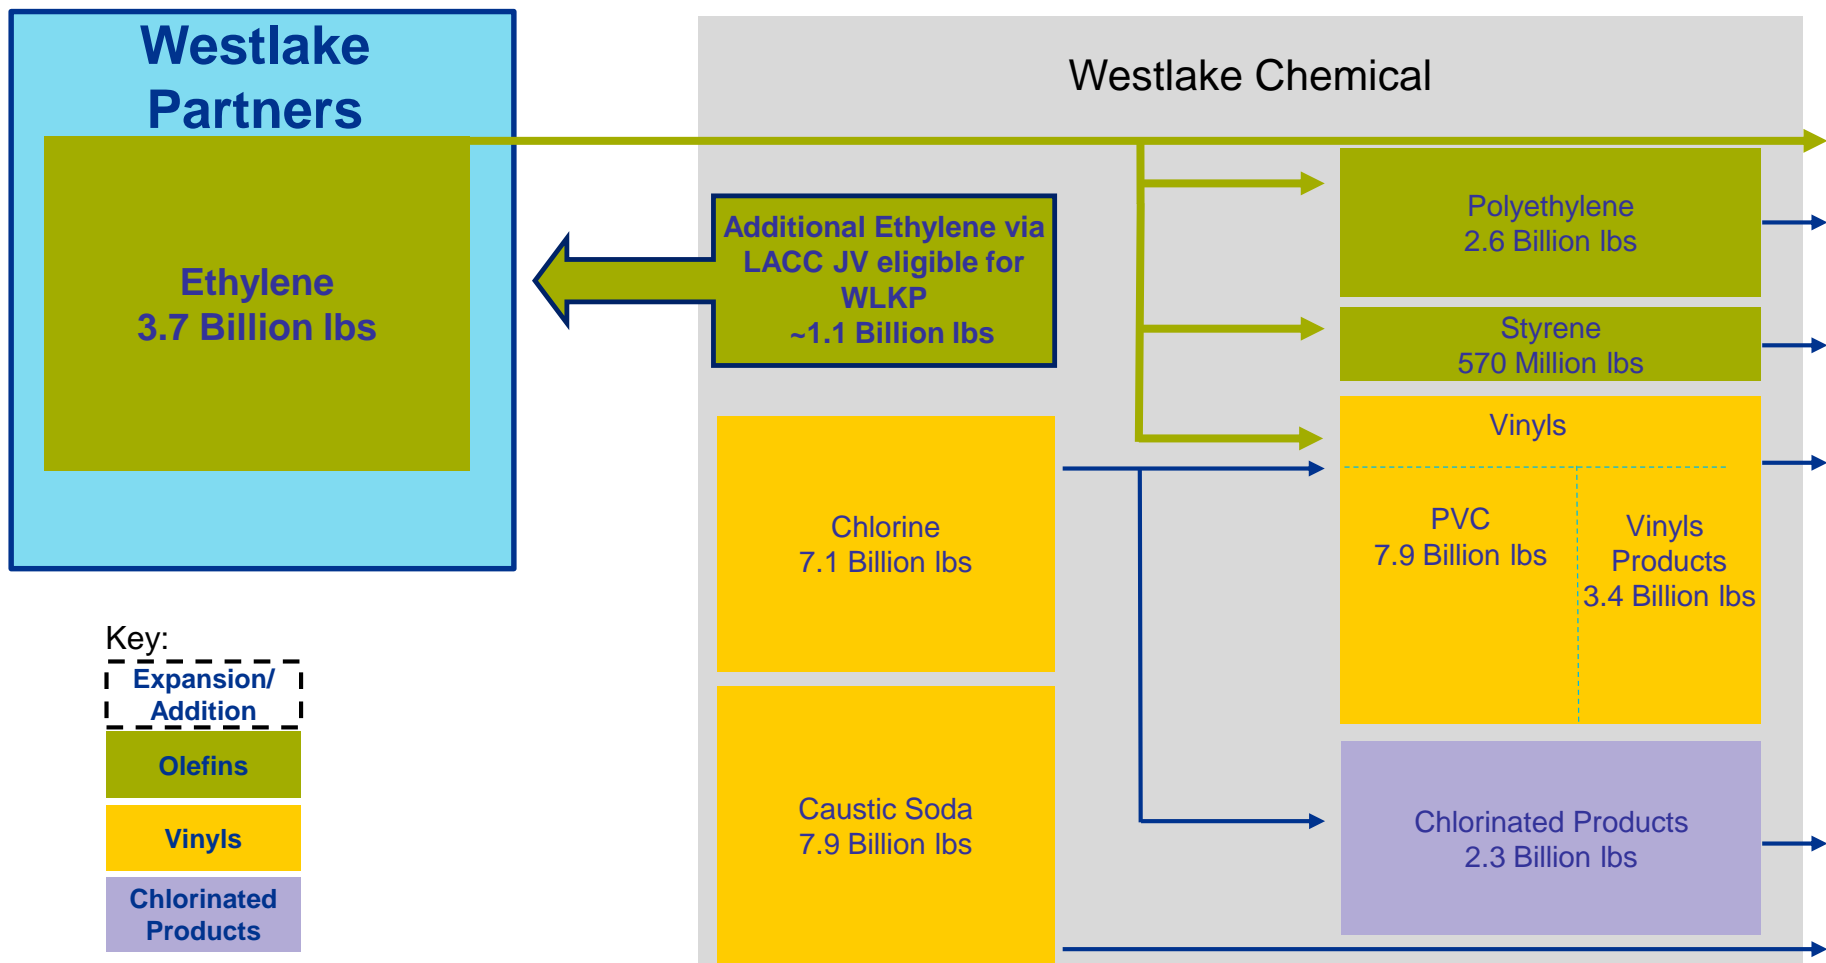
Westlake Partners

Ethylene
3.7 Billion lbs

Westlake Chemical

Additional Ethylene via LACC JV eligible for WLKP
~1.1 Billion lbs

Polyethylene
2.6 Billion lbs

Styrene
570 Million lbs

Vinyls

PVC
7.9 Billion lbs

Vinyls Products
3.4 Billion lbs

Chlorine
7.1 Billion lbs

Caustic Soda
7.9 Billion lbs

Chlorinated Products
2.3 Billion lbs

Key:
Expansion/ Addition
Olefins
Vinyls
Chlorinated Products